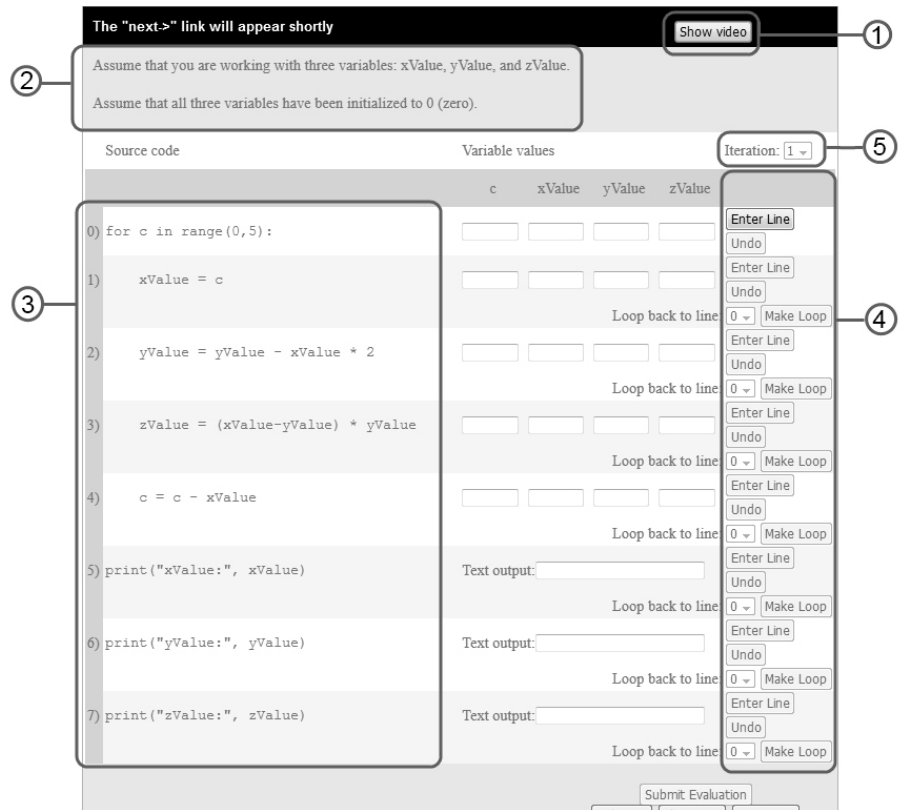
The "next->" link will appear shortly

Show video

①

②

Assume that you are working with three variables: xValue, yValue, and zValue.

Assume that all three variables have been initialized to 0 (zero).

Source code

Variable values

Iteration: 1

⑤

| | c | xValue | yValue | zValue | |
|---|---|---|---|---|---|
| 0) for c in range(0,5): | | | | | Enter Line Undo |
| 1) xValue = c | | | | | Enter Line Undo |
| | Loop back to line 0 | | | | Make Loop |
| 2) yValue = yValue - xValue * 2 | | | | | Enter Line Undo |
| | Loop back to line 0 | | | | Make Loop |
| 3) zValue = (xValue-yValue) * yValue | | | | | Enter Line Undo |
| | Loop back to line 0 | | | | Make Loop |
| 4) c = c - xValue | | | | | Enter Line Undo |
| | Loop back to line 0 | | | | Make Loop |
| 5) print("xValue:", xValue) | Text output: | | | | Enter Line Undo |
| | Loop back to line 0 | | | | Make Loop |
| 6) print("yValue:", yValue) | Text output: | | | | Enter Line Undo |
| | Loop back to line 0 | | | | Make Loop |
| 7) print("zValue:", zValue) | Text output: | | | | Enter Line Undo |
| | Loop back to line 0 | | | | Make Loop |

③

④

Submit Evaluation